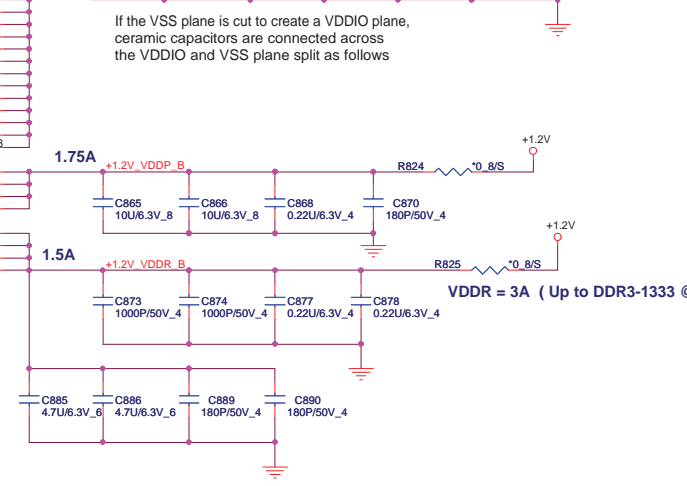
If the VSS plane is cut to create a VDDIO plane, ceramic capacitors are connected across the VDDIO and VSS plane split as follows

+1.2V

1.75A
+1.2V_VDDP_B
R824 *0_8/S

C865 10U/6.3V_8
C866 10U/6.3V_8
C868 0.22U/6.3V_4
C870 180P/50V_4

+1.2V

1.5A
+1.2V_VDDR_B
R825 *0_8/S

VDDR = 3A ( Up to DDR3-1333 @

C873 1000P/50V_4
C874 1000P/50V_4
C877 0.22U/6.3V_4
C878 0.22U/6.3V_4

C885 4.7U/6.3V_6
C886 4.7U/6.3V_6
C889 180P/50V_4
C890 180P/50V_4